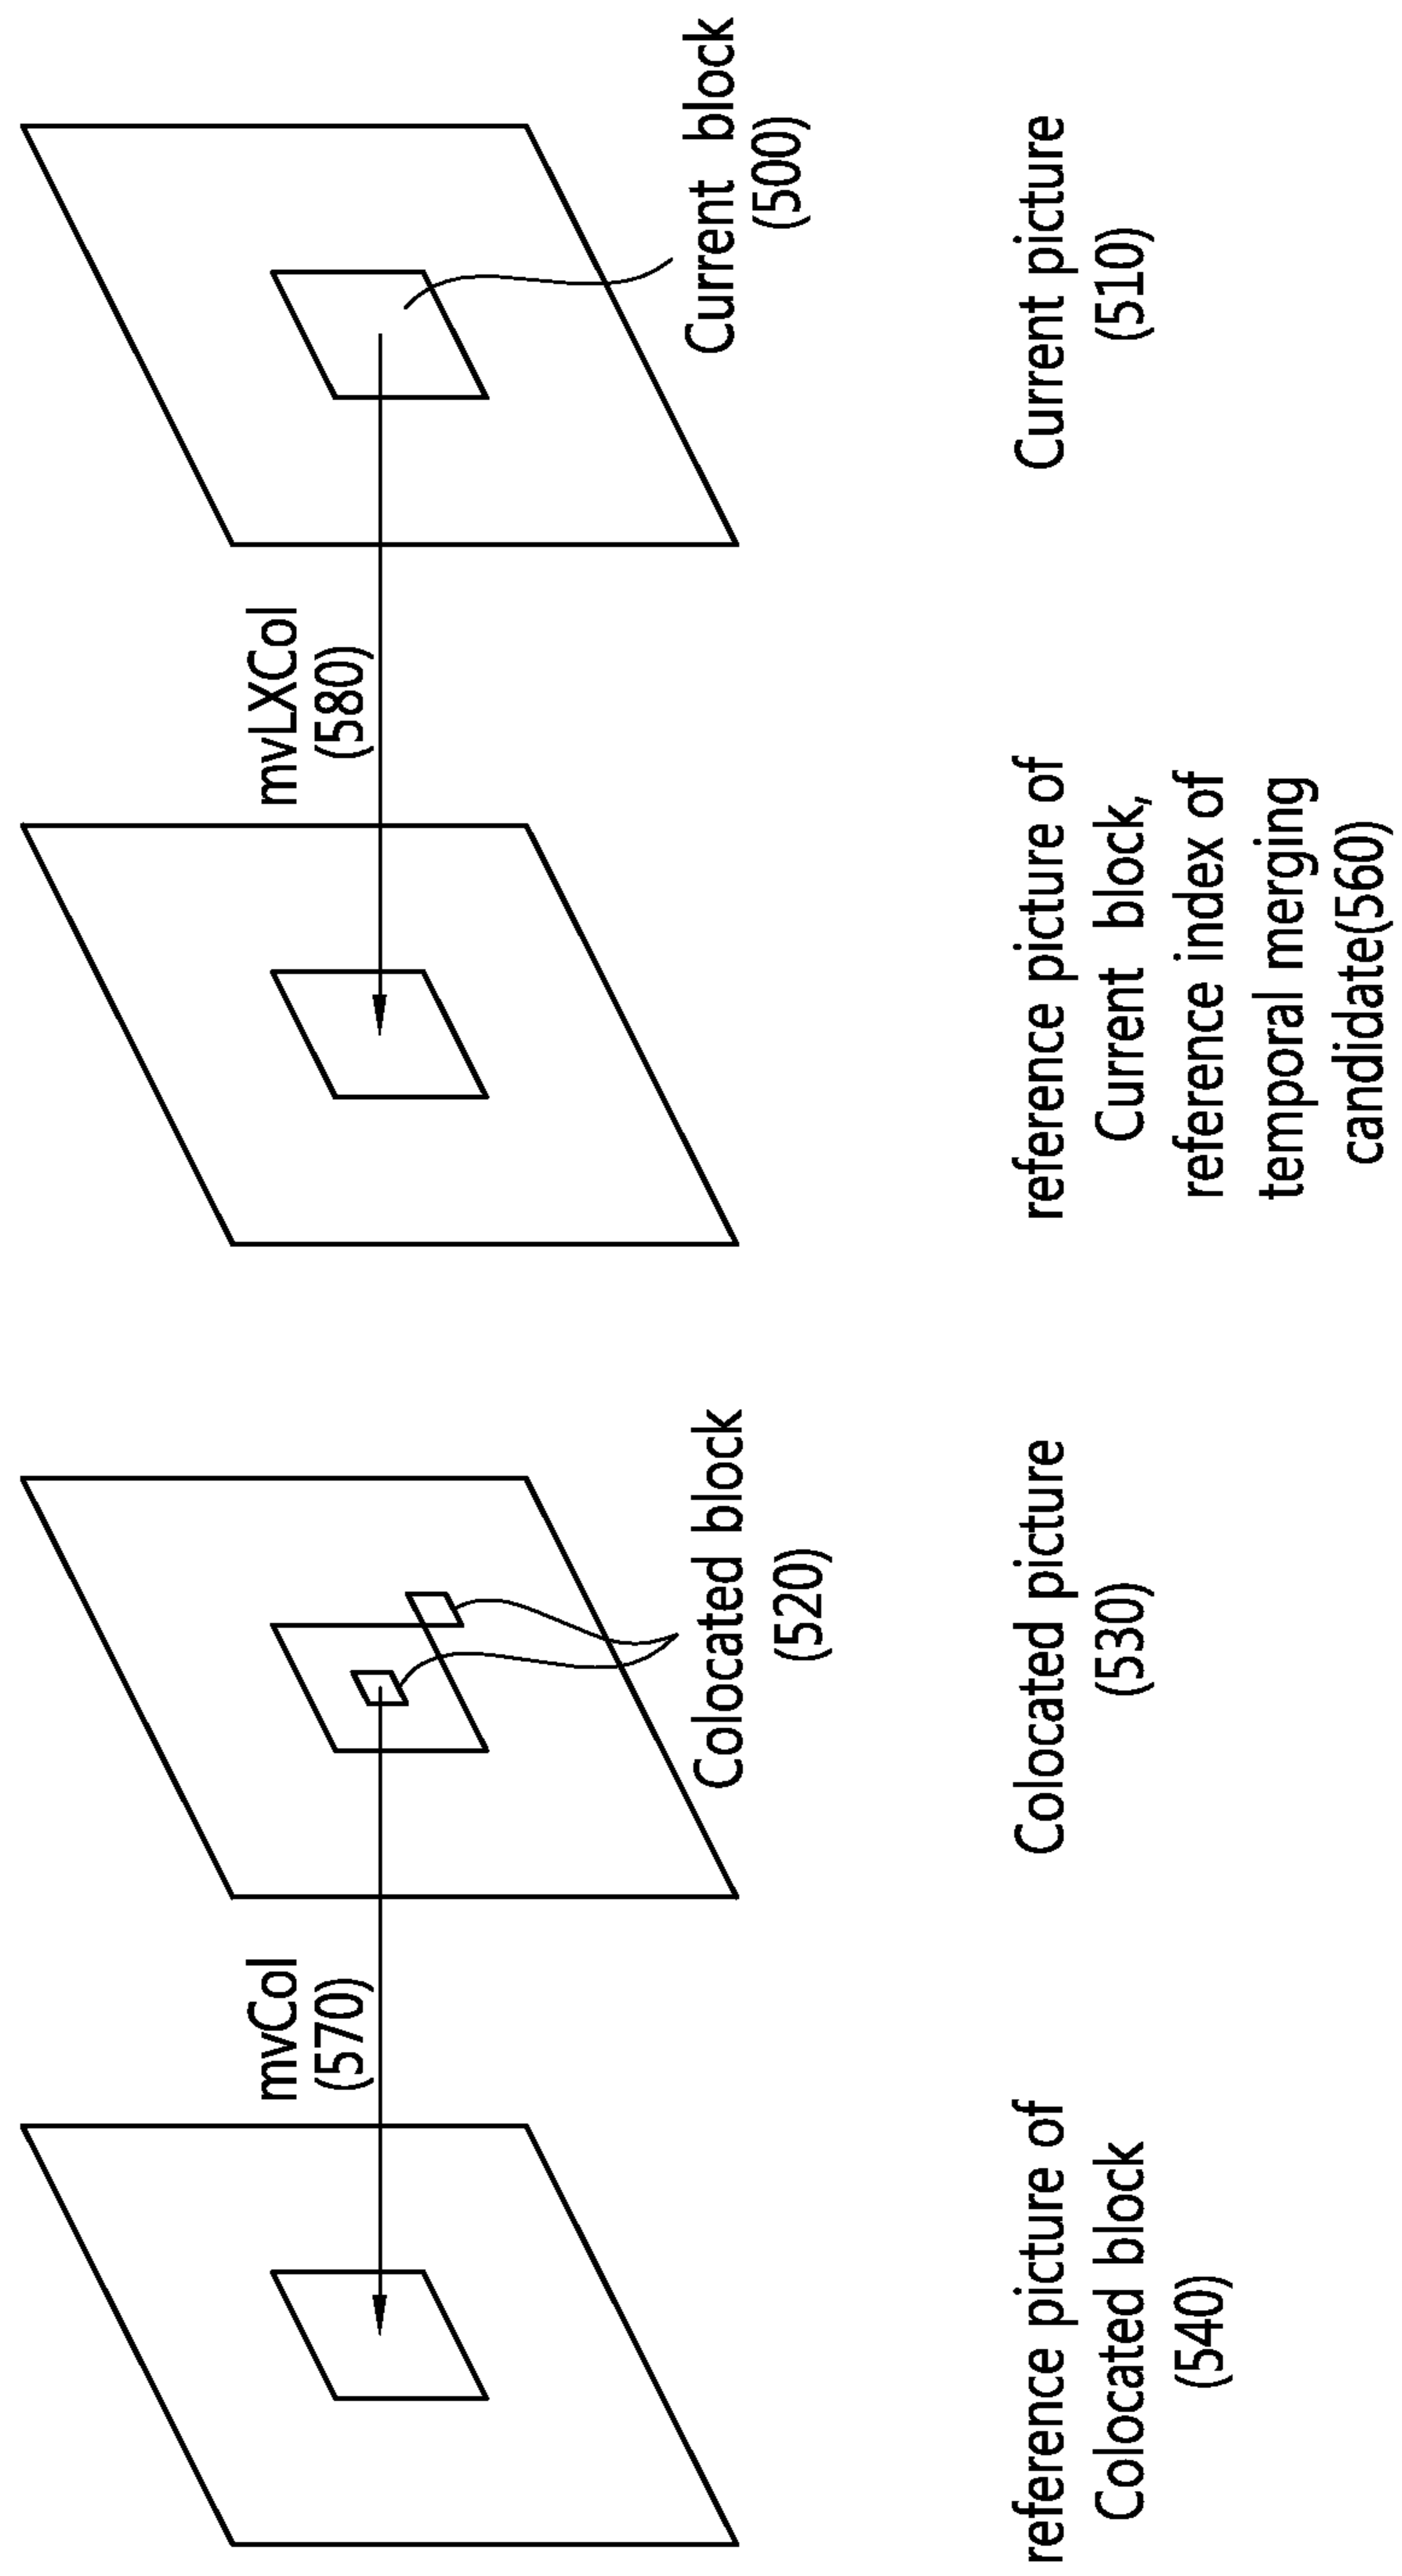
Current block (500)

Current picture (510)

mvLXCol (580)

reference picture of Current block, reference index of temporal merging candidate(560)

Colocated block (520)

Colocated picture (530)

mvCol (570)

reference picture of Colocated block (540)